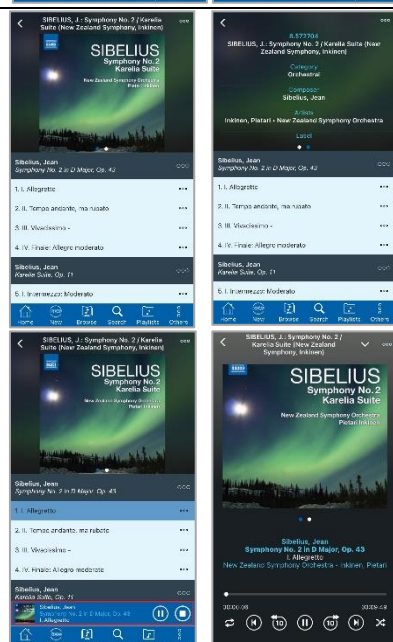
SIBELIUS, J.: Symphony No. 2 | Karelia Suite (New Zealand Symphony, Inkinen)

SIBELIUS
Symphony No. 2
Karelia Suite
New Zealand Symphony Orchestra
Pietari Inkinen

Sibelius, Jean
Symphony No. 2 in D Major, Op. 43

1. I. Allegretto
2. II. Tempo andante, ma rubato
3. III. Vivacissimo -
4. IV. Finale: Allegro moderato

Sibelius, Jean
Karelia Suite, Op. 11

5. I. Intermezzo: Moderato

Home New Browse Search Playlists Others

8.572704
SIBELIUS, J.: Symphony No. 2 | Karelia Suite (New Zealand Symphony, Inkinen)
Category
Orchestral
Composer
Sibelius, Jean
Artists
Inkinen, Pietari - New Zealand Symphony Orchestra
Label

Sibelius, Jean
Symphony No. 2 in D Major, Op. 43

1. I. Allegretto
2. II. Tempo andante, ma rubato
3. III. Vivacissimo -
4. IV. Finale: Allegro moderato

Sibelius, Jean
Karelia Suite, Op. 11

5. I. Intermezzo: Moderato

Home New Browse Search Playlists Others

SIBELIUS, J.: Symphony No. 2 | Karelia Suite (New Zealand Symphony, Inkinen)

SIBELIUS
Symphony No. 2
Karelia Suite
New Zealand Symphony Orchestra
Pietari Inkinen

Sibelius, Jean
Symphony No. 2 in D Major, Op. 43

1. I. Allegretto
2. II. Tempo andante, ma rubato
3. III. Vivacissimo -
4. IV. Finale: Allegro moderato

Sibelius, Jean
Karelia Suite, Op. 11

Sibelius, Jean
Symphony No. 2 in D Major, Op. 43
I. Allegretto

SIBELIUS, J.: Symphony No. 2 | Karelia Suite (New Zealand Symphony, Inkinen)

SIBELIUS
Symphony No. 2
Karelia Suite
New Zealand Symphony Orchestra
Pietari Inkinen

Sibelius, Jean
Symphony No. 2 in D Major, Op. 43
I. Allegretto
New Zealand Symphony Orchestra - Inkinen, Pietari

00:00:08
00:09:48